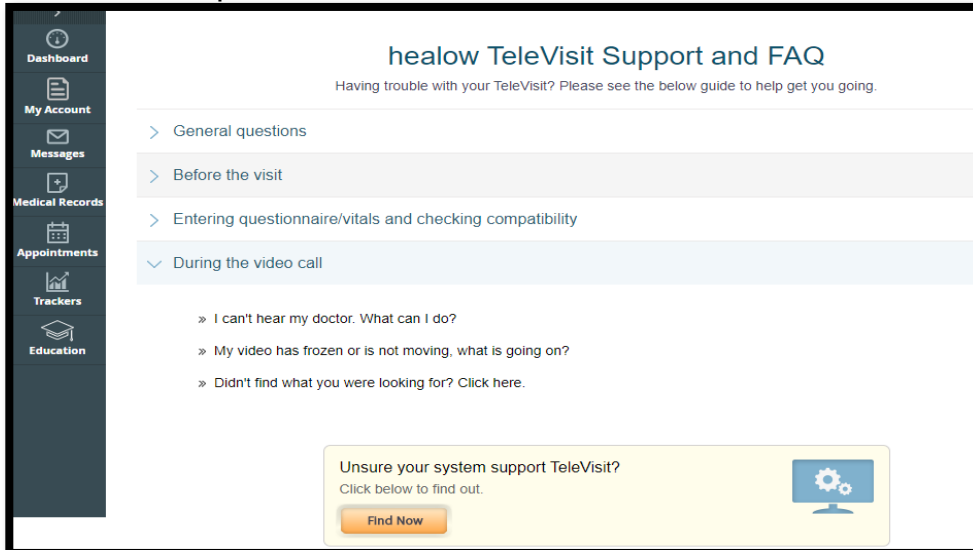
Dashboard
My Account
Messages
Medical Records
Appointments
Trackers
Education

healow TeleVisit Support and FAQ
Having trouble with your TeleVisit? Please see the below guide to help get you going.

General questions

Before the visit

Entering questionnaire/vitals and checking compatibility

During the video call

» I can't hear my doctor. What can I do?

» My video has frozen or is not moving, what is going on?

» Didn't find what you were looking for? Click here.

Unsure your system support TeleVisit?
Click below to find out.
Find Now